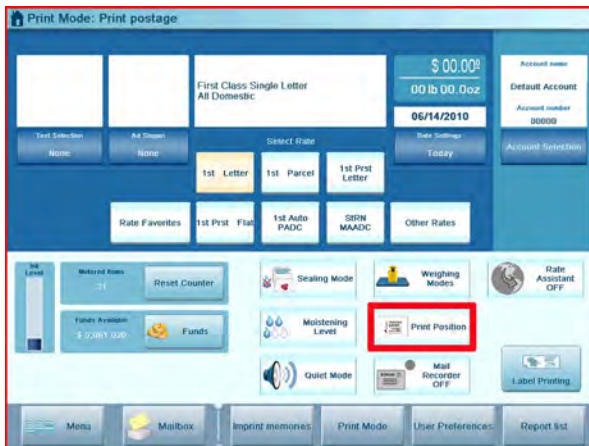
Print Mode: Print postage

First Class Single Letter
All Domestic

$ 00.00

00 lb 00.0oz

06/14/2010

Account name
Default Account
Account number
00000

Text Selection
None

Ad Slogan
None

Select Rate

Date Settings
Today

Account Selection

1st Letter

1st Parcel

1st Prst Letter

Rate Favorites

1st Prst Flat

1st Auto PADC

StRN MAADC

Other Rates

Ink Level

Metered items
31

Reset Counter

Funds Available
$ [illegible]

Funds

Sealing Mode

Weighing Modes

Rate Assistant OFF

Moistening Level

Print Position

Quiet Mode

Mail Recorder OFF

Label Printing

Menu

Mailbox

Imprint memories

Print Mode

User Preferences

Report list